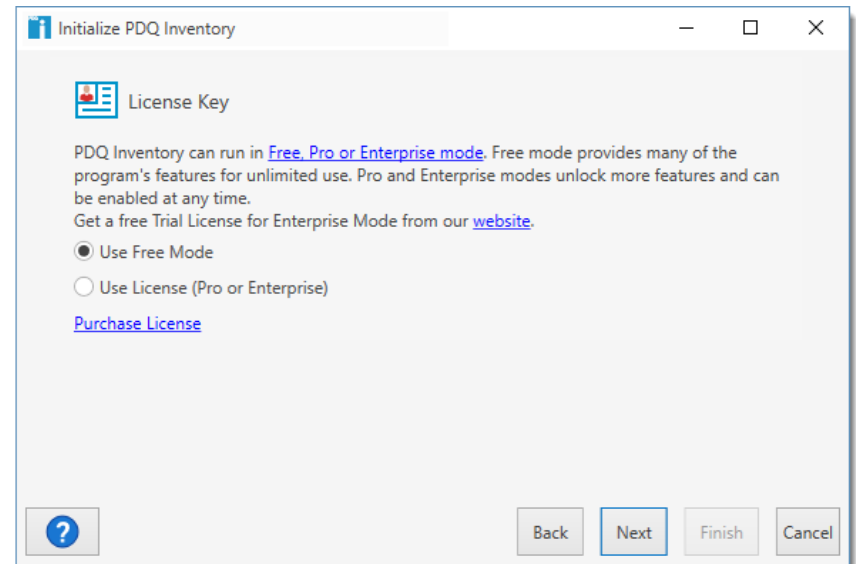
Initialize PDQ Inventory

License Key

PDQ Inventory can run in Free, Pro or Enterprise mode. Free mode provides many of the program's features for unlimited use. Pro and Enterprise modes unlock more features and can be enabled at any time.
Get a free Trial License for Enterprise Mode from our website.

Use Free Mode

Use License (Pro or Enterprise)

Purchase License

?

Back

Next

Finish

Cancel